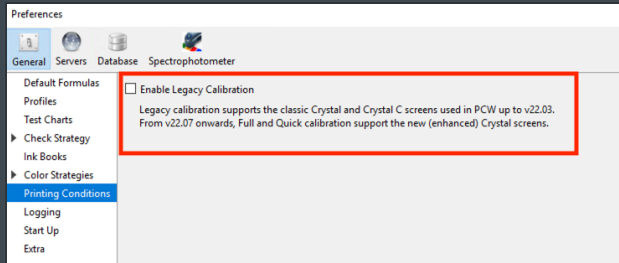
Preferences

General Servers Database Spectrophotometer

Default Formulas
Profiles
Test Charts
Check Strategy
Ink Books
Color Strategies
Printing Conditions
Logging
Start Up
Extra

Enable Legacy Calibration

Legacy calibration supports the classic Crystal and Crystal C screens used in PCW up to v22.03. From v22.07 onwards, Full and Quick calibration support the new (enhanced) Crystal screens.